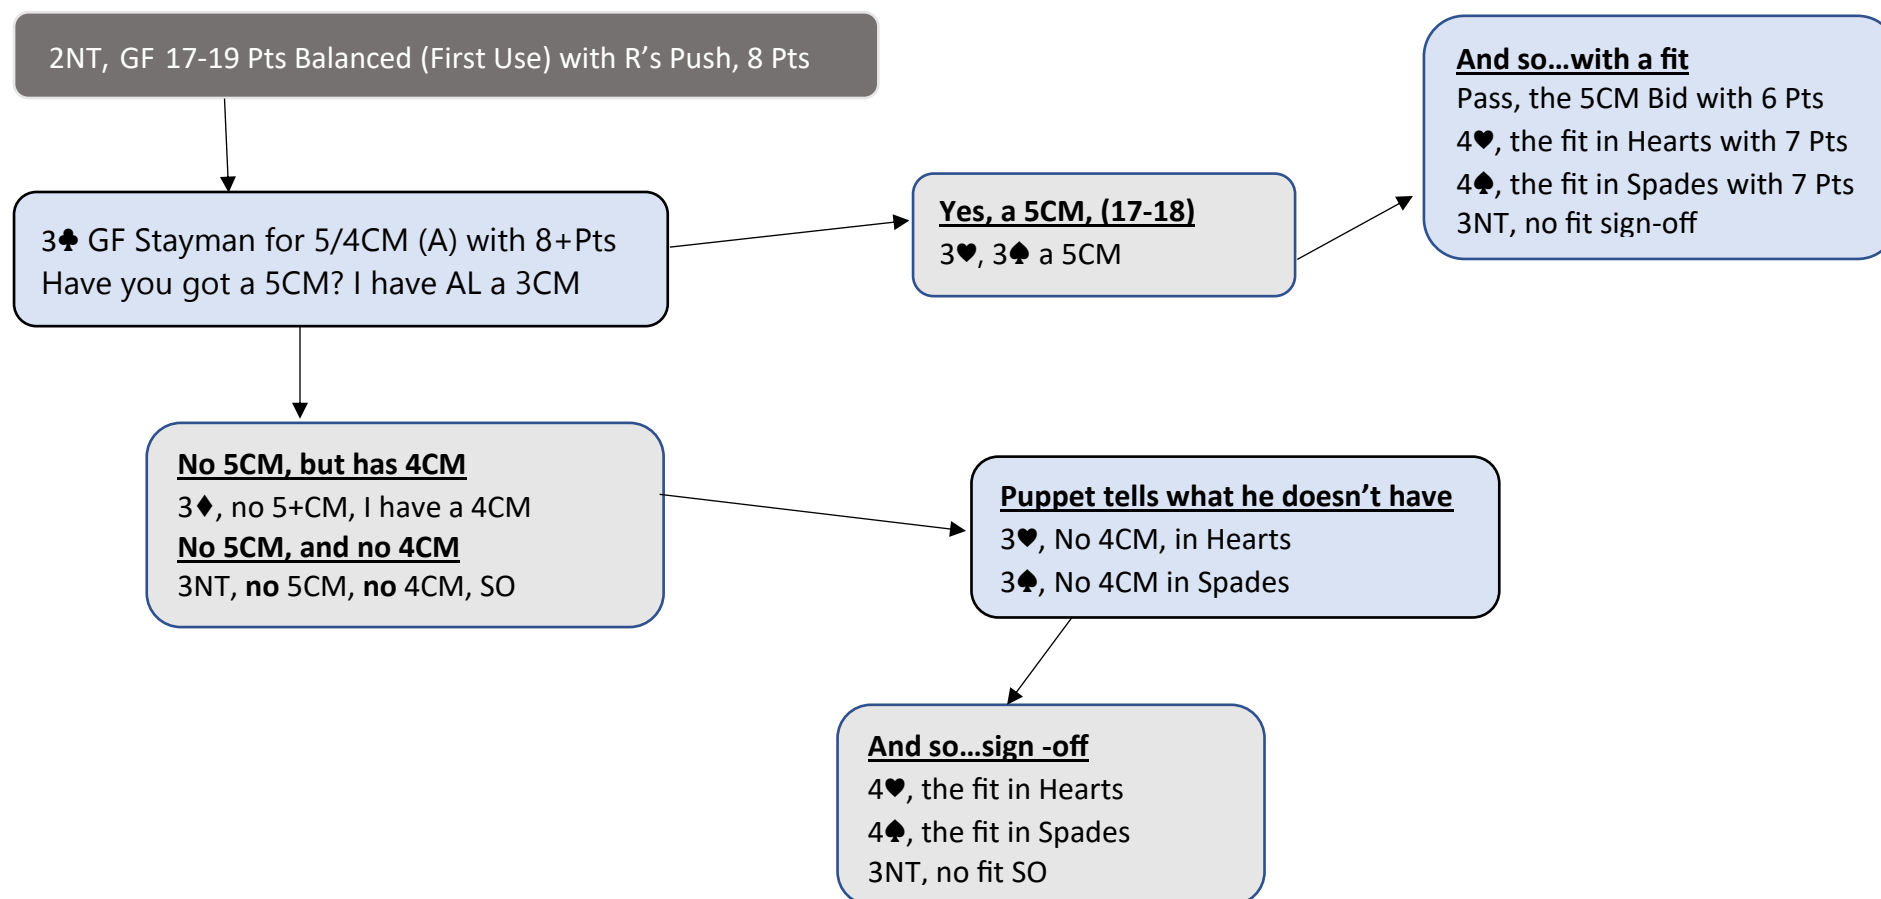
2NT, GF 17-19 Pts Balanced (First Use) with R's Push, 8 Pts

3♣ GF Stayman for 5/4CM (A) with 8+Pts
Have you got a 5CM? I have AL a 3CM

Yes, a 5CM, (17-18)
3♥, 3♠ a 5CM

And so…with a fit
Pass, the 5CM Bid with 6 Pts
4♥, the fit in Hearts with 7 Pts
4♠, the fit in Spades with 7 Pts
3NT, no fit sign-off

No 5CM, but has 4CM
3♦, no 5+CM, I have a 4CM
No 5CM, and no 4CM
3NT, **no** 5CM, **no** 4CM, SO

Puppet tells what he doesn't have
3♥, No 4CM, in Hearts
3♠, No 4CM in Spades

And so…sign -off
4♥, the fit in Hearts
4♠, the fit in Spades
3NT, no fit SO